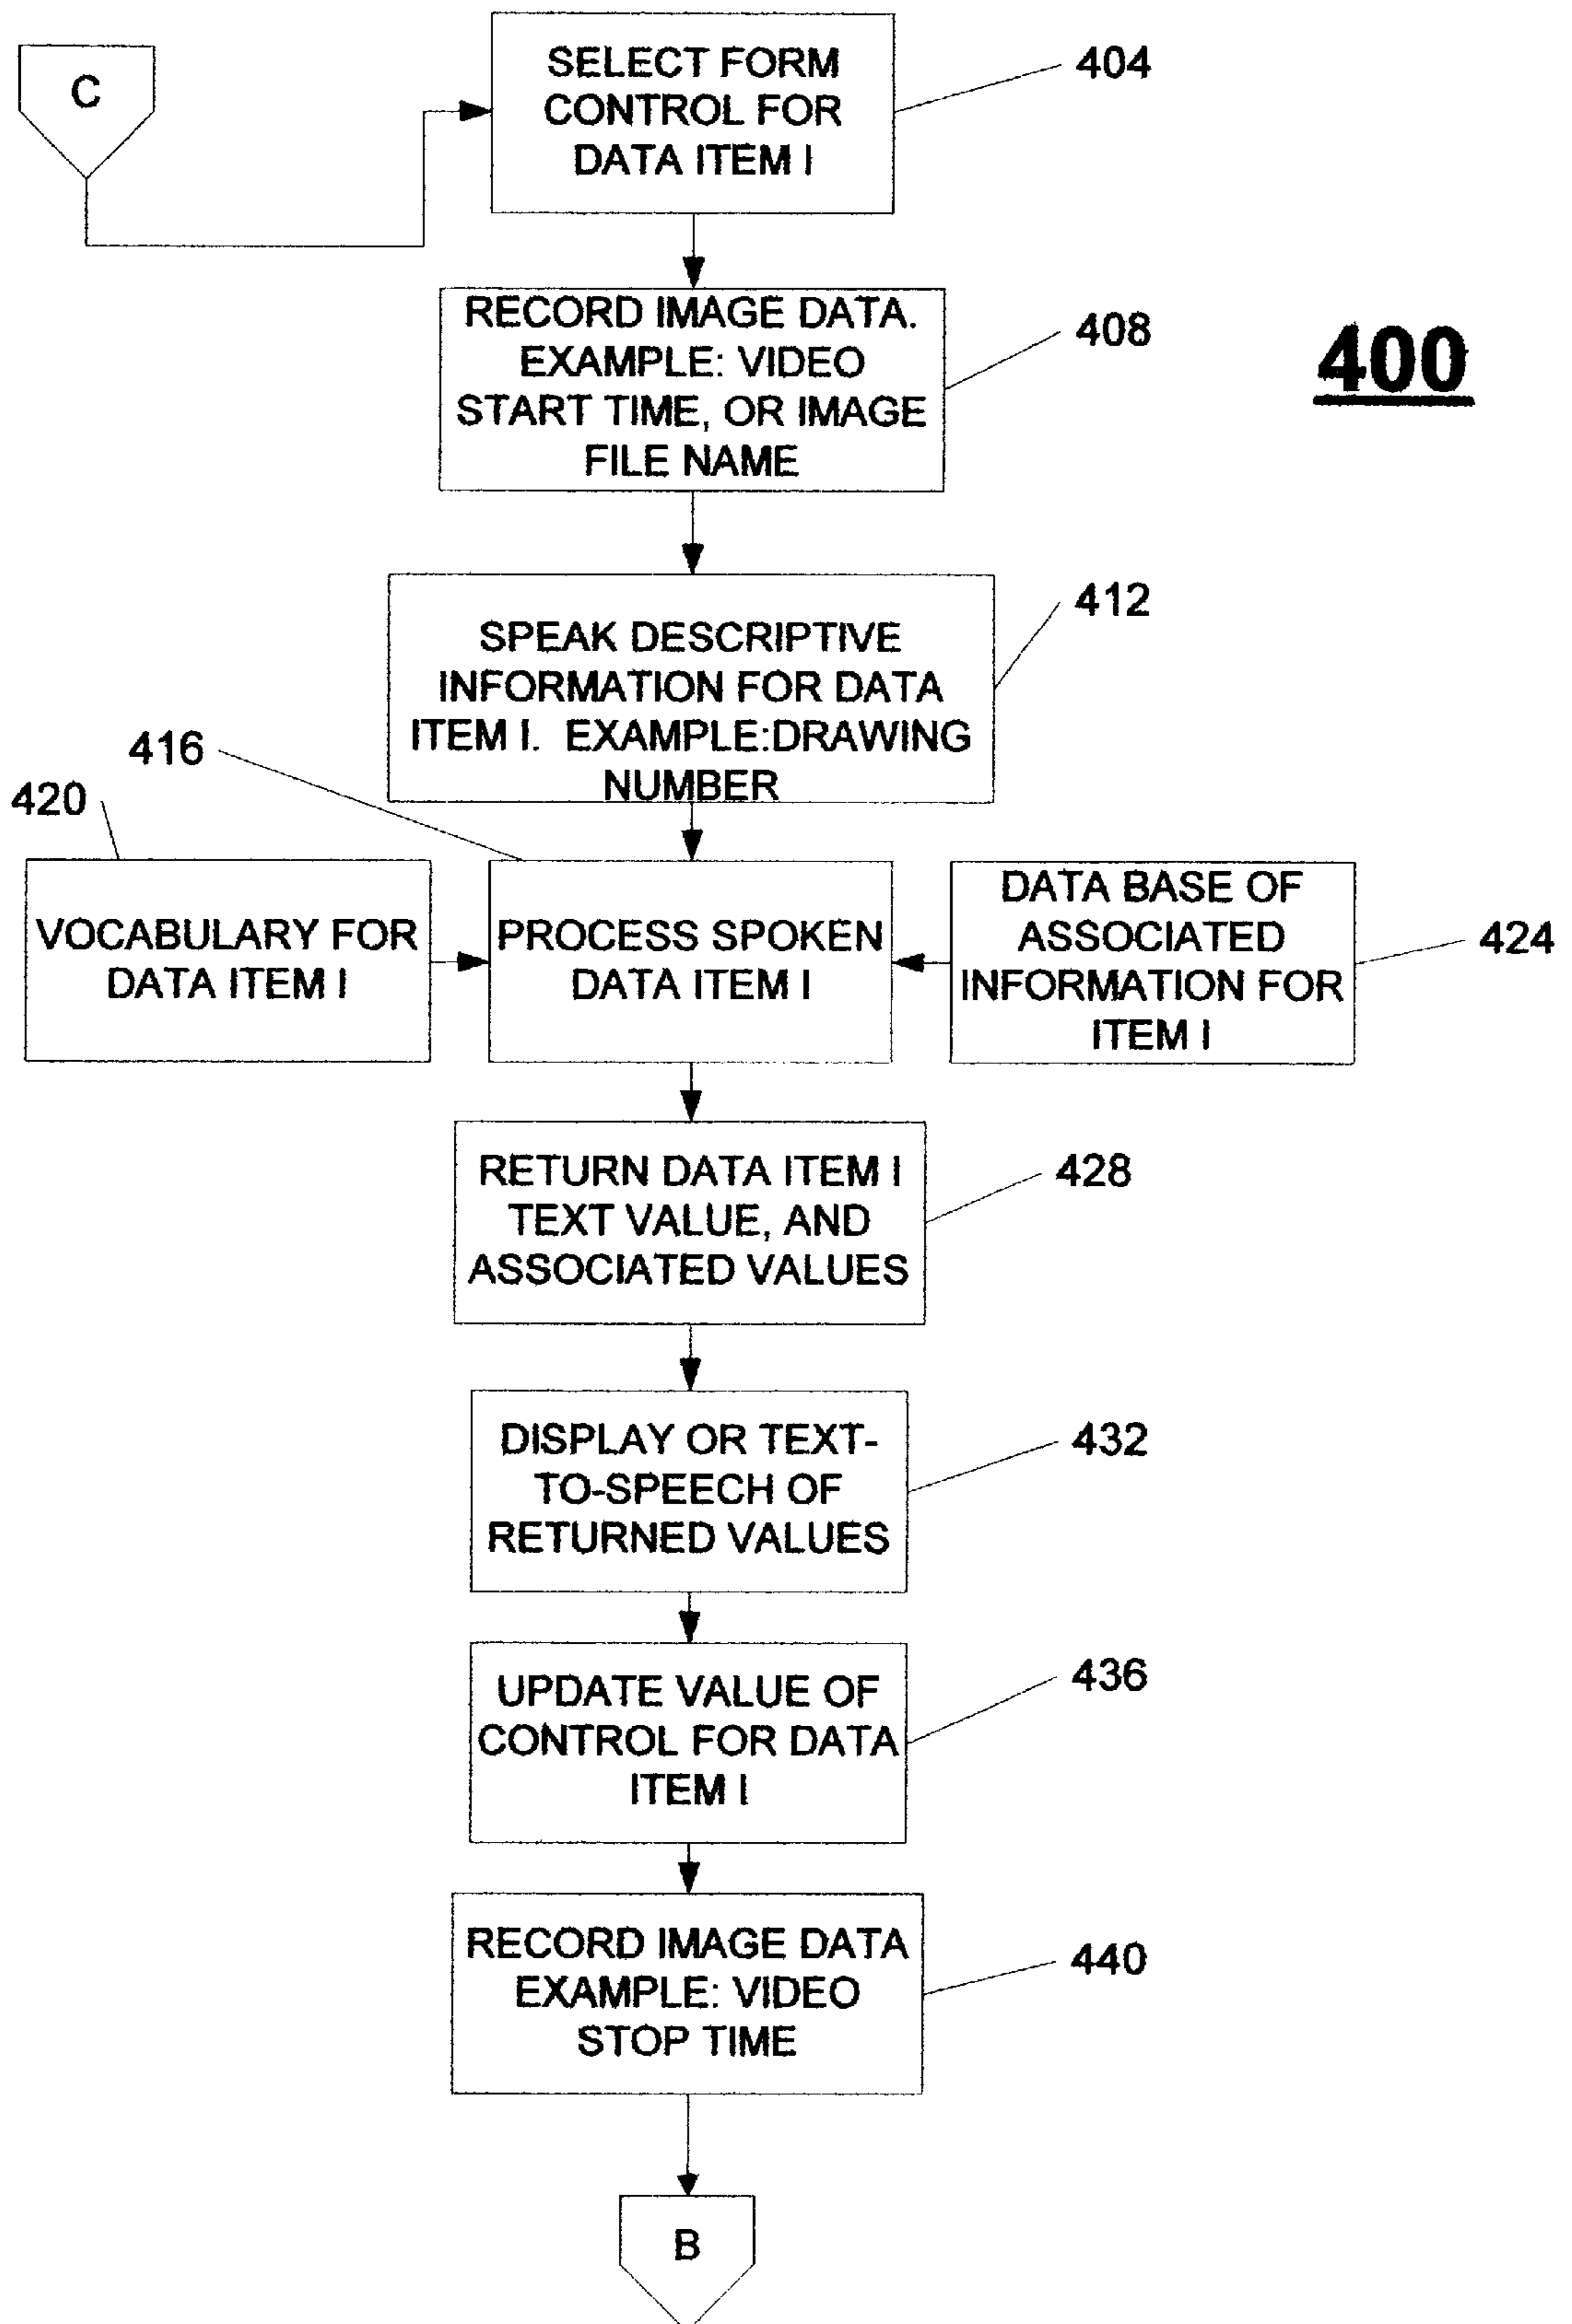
C

SELECT FORM CONTROL FOR DATA ITEM I

404

RECORD IMAGE DATA. EXAMPLE: VIDEO START TIME, OR IMAGE FILE NAME

408

400

SPEAK DESCRIPTIVE INFORMATION FOR DATA ITEM I. EXAMPLE:DRAWING NUMBER

412

416

420

VOCABULARY FOR DATA ITEM I

PROCESS SPOKEN DATA ITEM I

DATA BASE OF ASSOCIATED INFORMATION FOR ITEM I

424

RETURN DATA ITEM I TEXT VALUE, AND ASSOCIATED VALUES

428

DISPLAY OR TEXT-TO-SPEECH OF RETURNED VALUES

432

UPDATE VALUE OF CONTROL FOR DATA ITEM I

436

RECORD IMAGE DATA EXAMPLE: VIDEO STOP TIME

440

B